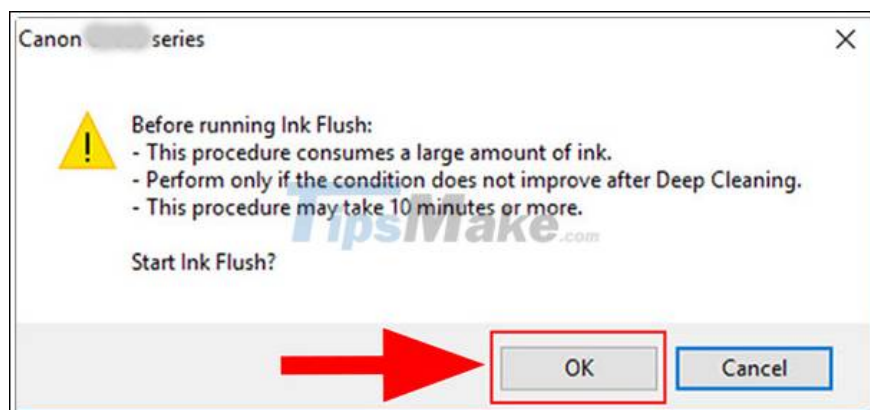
Canon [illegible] series

Before running Ink Flush:
- This procedure consumes a large amount of ink.
- Perform only if the condition does not improve after Deep Cleaning.
- This procedure may take 10 minutes or more.

Start Ink Flush?

TipsMake.com

OK

Cancel